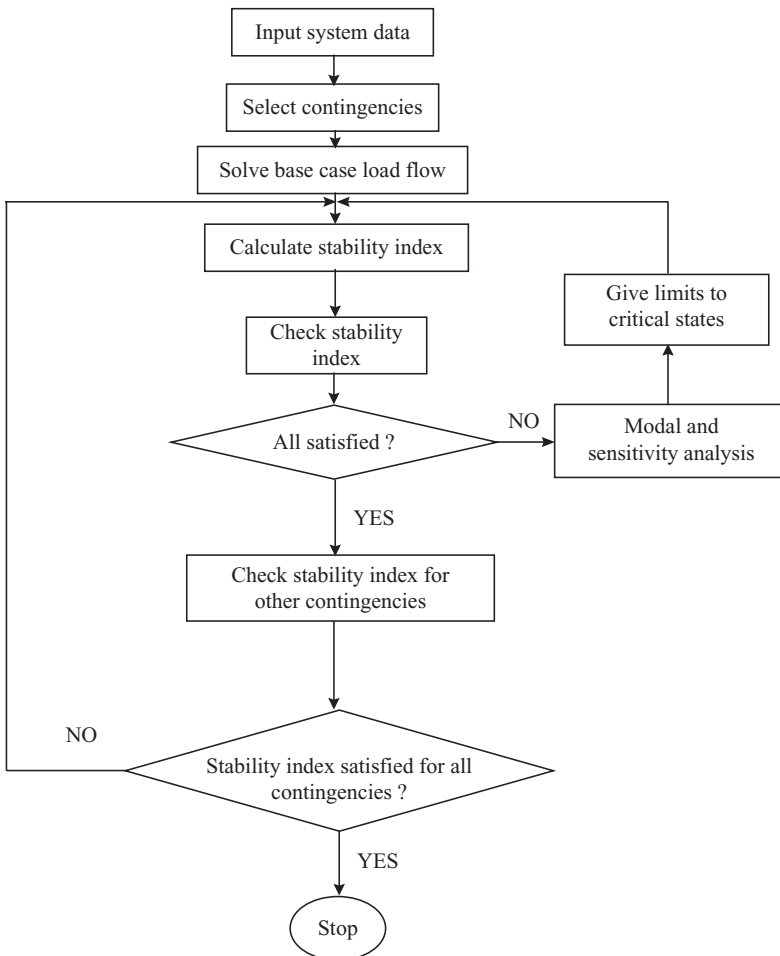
Input system data

Select contingencies

Solve base case load flow

Calculate stability index

Give limits to critical states

Check stability index

All satisfied ?

NO

Modal and sensitivity analysis

YES

Check stability index for other contingencies

NO

Stability index satisfied for all contingencies ?

YES

Stop